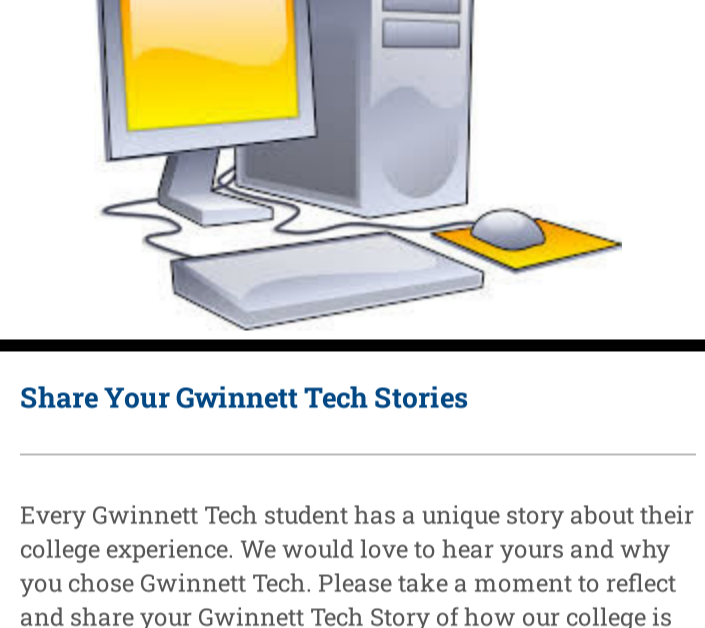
Share Your Gwinnett Tech Stories

Every Gwinnett Tech student has a unique story about their college experience. We would love to hear yours and why you chose Gwinnett Tech. Please take a moment to reflect and share your Gwinnett Tech Story of how our college is